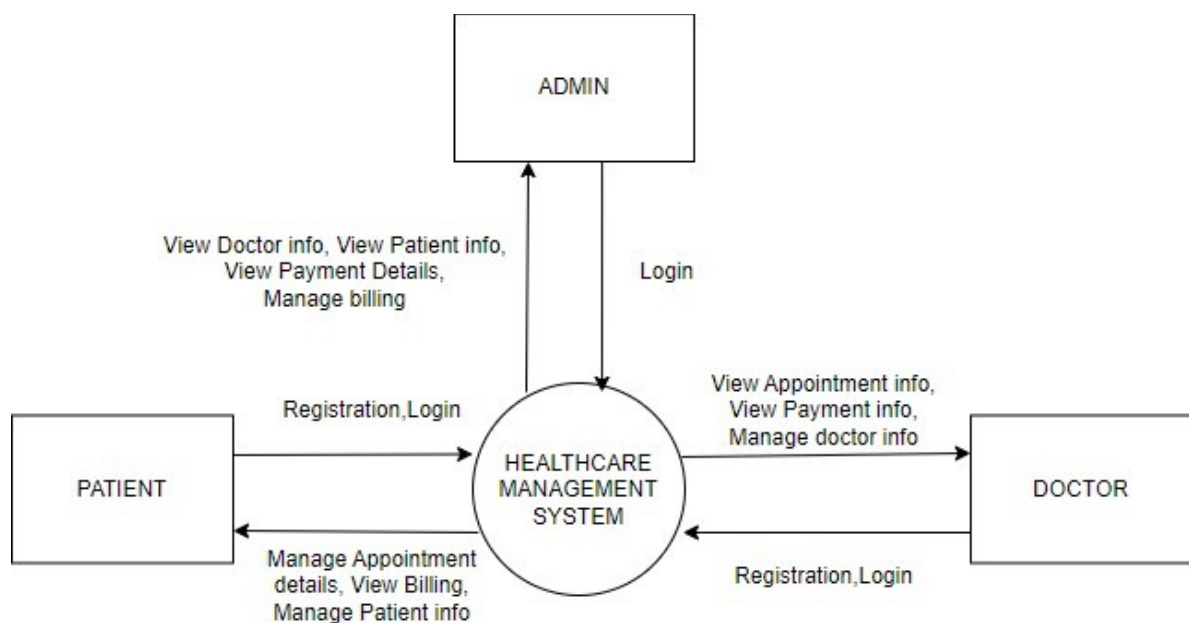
ADMIN

View Doctor info, View Patient info, View Payment Details, Manage billing

Login

Registration,Login

View Appointment info, View Payment info, Manage doctor info

PATIENT

HEALTHCARE MANAGEMENT SYSTEM

DOCTOR

Manage Appointment details, View Billing, Manage Patient info

Registration,Login